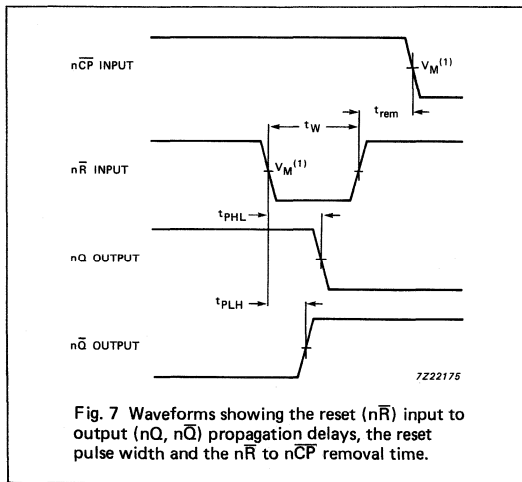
n$\overline{CP}$ INPUT

$V_M^{(1)}$

$t_{rem}$

$t_W$

n$\overline{R}$ INPUT

$V_M^{(1)}$

$t_{PHL}$

nQ OUTPUT

$t_{PLH}$

n$\overline{Q}$ OUTPUT

7Z22175

Fig. 7 Waveforms showing the reset (n$\overline{R}$) input to output (nQ, n$\overline{Q}$) propagation delays, the reset pulse width and the n$\overline{R}$ to n$\overline{CP}$ removal time.